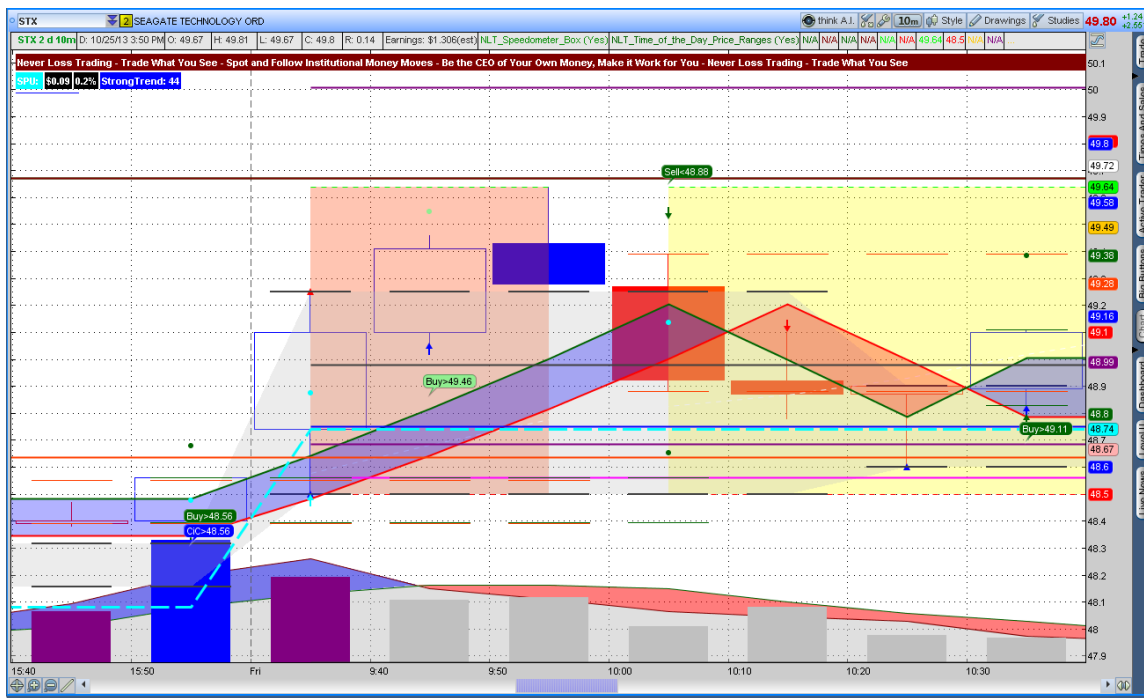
STX | 2 | SEAGATE TECHNOLOGY ORD | think A.I. | 10m | Style | Drawings | Studies | 49.80 | +1.24 +2.55

STX 2 d 10m | D: 10/25/13 3:50 PM | O: 49.67 | H: 49.81 | L: 49.67 | C: 49.8 | R: 0.14 | Earnings: $1.306(est) | NLT_Speedometer_Box (Yes) | NLT_Time_of_the_Day_Price_Ranges (Yes) | N/A | N/A | N/A | N/A | N/A | N/A | N/A | 49.64 | 48.5 | N/A | N/A

Never Loss Trading - Trade What You See - Spot and Follow Institutional Money Moves - Be the CEO of Your Own Money, Make it Work for You - Never Loss Trading - Trade What You See

SPU: | $0.09 | 0.2% | StrongTrend: 44

Sell<48.88

Buy>49.46

Buy>49.11

Buy>48.56

CIC>48.56

50.1
50
49.9
49.8
49.72
49.64
49.58
49.49
49.38
49.28
49.2
49.16
49.1
48.99
48.9
48.8
48.74
48.7
48.67
48.6
48.5
48.4
48.3
48.2
48.1
48
47.9

15:40 | 15:50 | Fri | 9:40 | 9:50 | 10:00 | 10:10 | 10:20 | 10:30

Trade | Times And Sales | Active Trader | Big Buttons | Chart | Dashboard | Level II | Live News